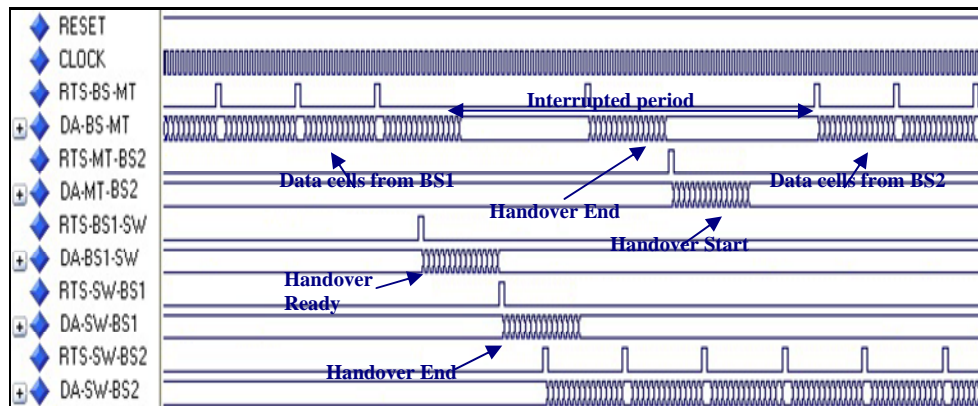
RESET
CLOCK
RTS-BS-MT
DA-BS-MT
RTS-MT-BS2
DA-MT-BS2
RTS-BS1-SW
DA-BS1-SW
RTS-SW-BS1
DA-SW-BS1
RTS-SW-BS2
DA-SW-BS2

Interrupted period
Data cells from BS1
Handover End
Data cells from BS2
Handover Start
Handover Ready
Handover End